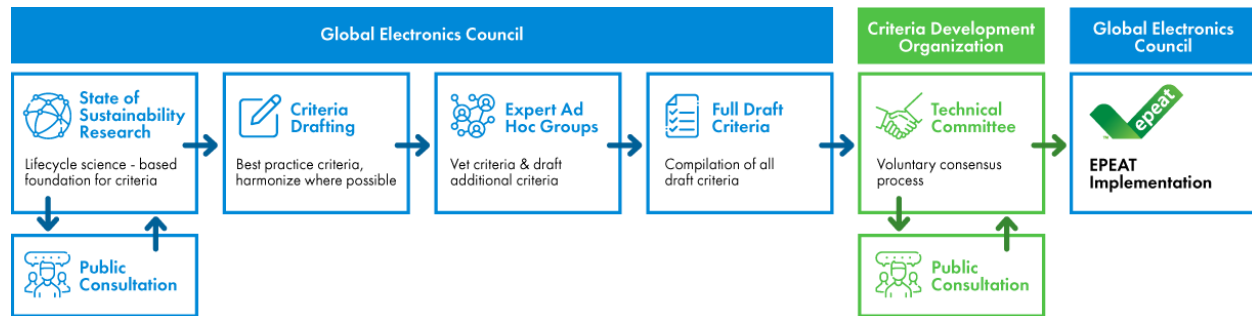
Global Electronics Council

Criteria Development Organization

Global Electronics Council

State of Sustainability Research

Lifecycle science - based foundation for criteria

Public Consultation

Criteria Drafting

Best practice criteria, harmonize where possible

Expert Ad Hoc Groups

Vet criteria & draft additional criteria

Full Draft Criteria

Compilation of all draft criteria

Technical Committee

Voluntary consensus process

Public Consultation

epeat

EPEAT Implementation